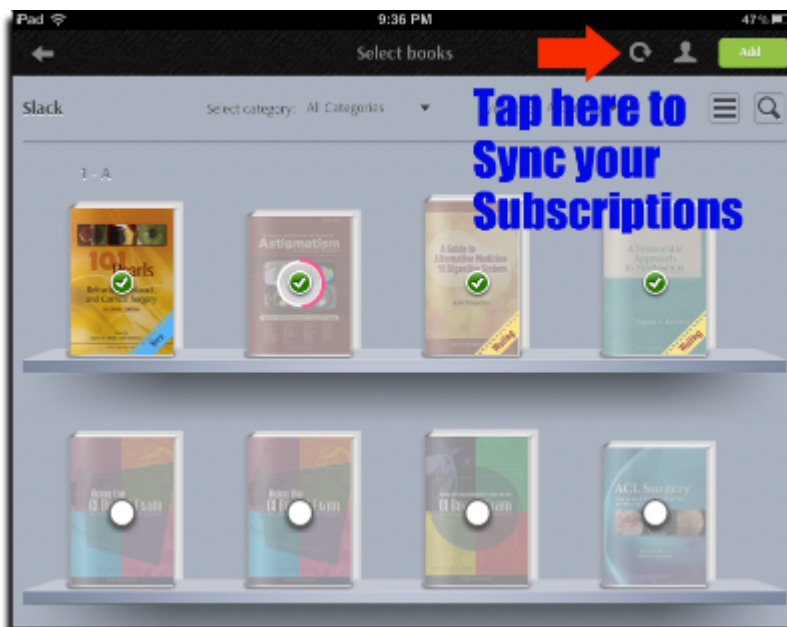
iPad
9:36 PM
47%

Select books

Add

Slack

Select category: All Categories

Tap here to Sync your Subscriptions

1 - A

101 Pearls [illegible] and Cornea Surgery

Astigmatism

A Guide to Alternative Medicine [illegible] Digestive System

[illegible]

ACL Surgery

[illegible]